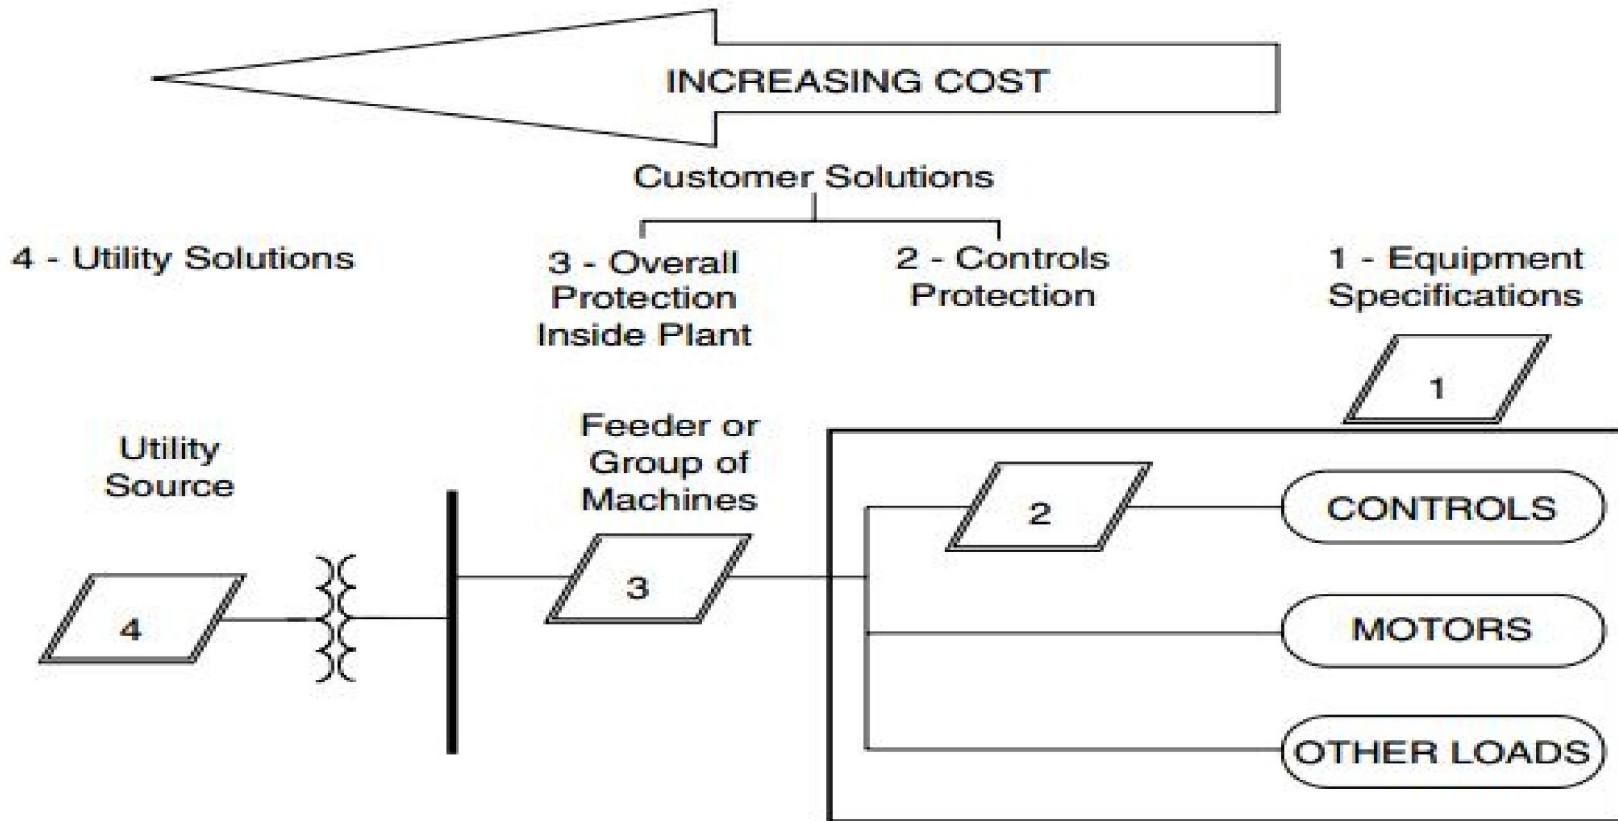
INCREASING COST

Customer Solutions

4 - Utility Solutions

3 - Overall Protection Inside Plant

2 - Controls Protection

1 - Equipment Specifications

1

Utility Source

Feeder or Group of Machines

2

CONTROLS

3

4

MOTORS

OTHER LOADS